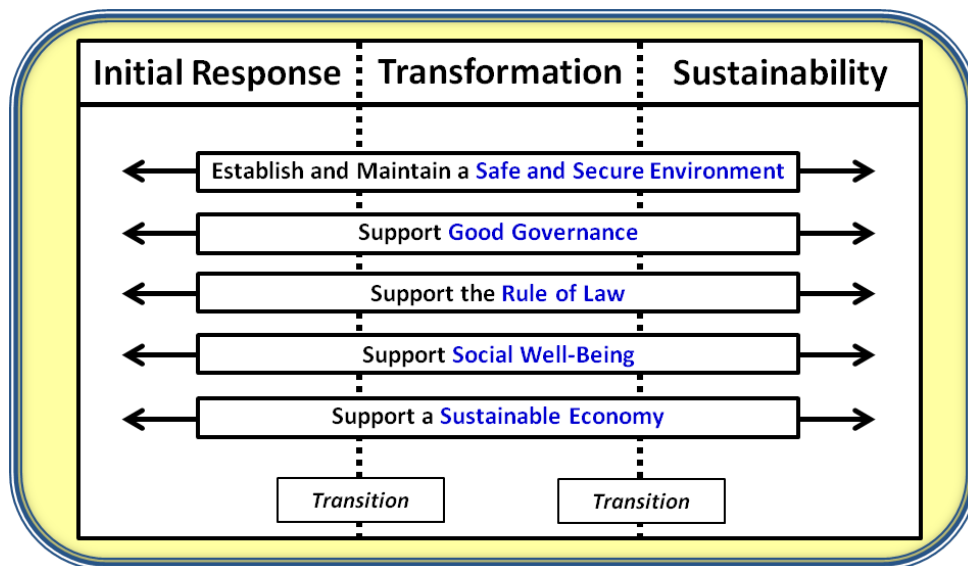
| Initial Response | Transformation | Sustainability |
|---|---|---|

Establish and Maintain a Safe and Secure Environment

Support Good Governance

Support the Rule of Law

Support Social Well-Being

Support a Sustainable Economy

Transition

Transition